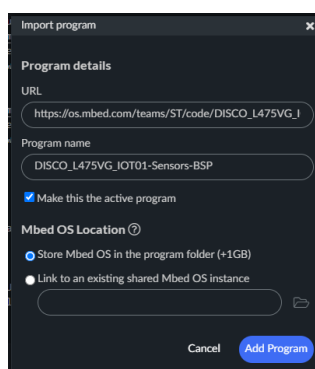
Import program
×

Program details

URL

https://os.mbed.com/teams/ST/code/DISCO_L475VG_I

Program name

DISCO_L475VG_IOT01-Sensors-BSP

Make this the active program

Mbed OS Location ⓘ

Store Mbed OS in the program folder (+1GB)

Link to an existing shared Mbed OS instance

Cancel
Add Program